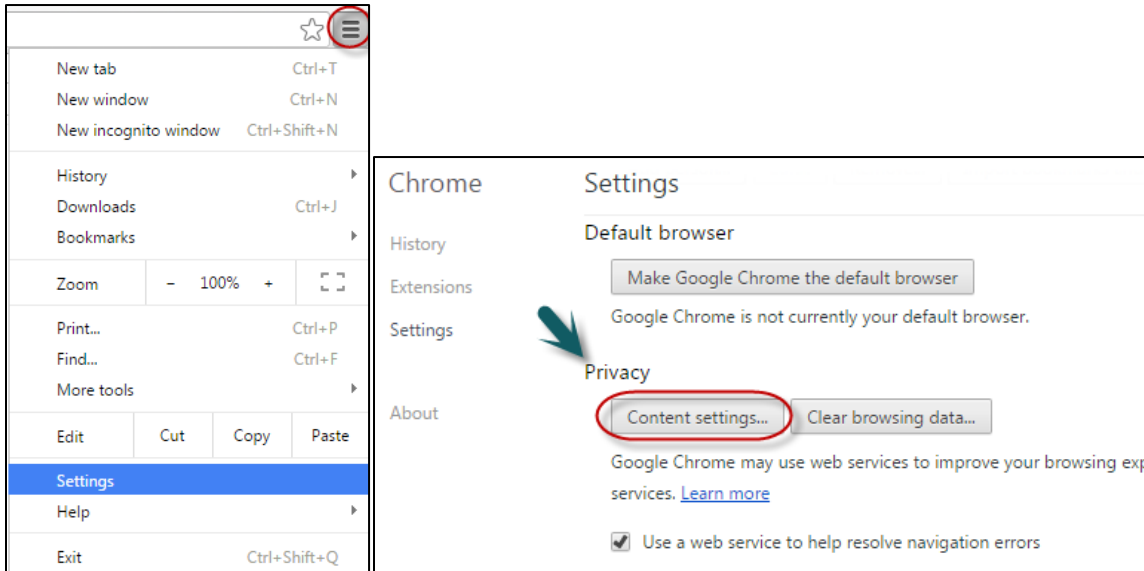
New tab Ctrl+T
New window Ctrl+N
New incognito window Ctrl+Shift+N

History
Downloads Ctrl+J
Bookmarks

Zoom − 100% +

Print... Ctrl+P
Find... Ctrl+F
More tools

Edit Cut Copy Paste

Settings
Help

Exit Ctrl+Shift+Q

Chrome

History
Extensions
Settings

About

Settings

Default browser

Make Google Chrome the default browser

Google Chrome is not currently your default browser.

Privacy

Content settings... Clear browsing data...

Google Chrome may use web services to improve your browsing exp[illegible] services. Learn more

Use a web service to help resolve navigation errors